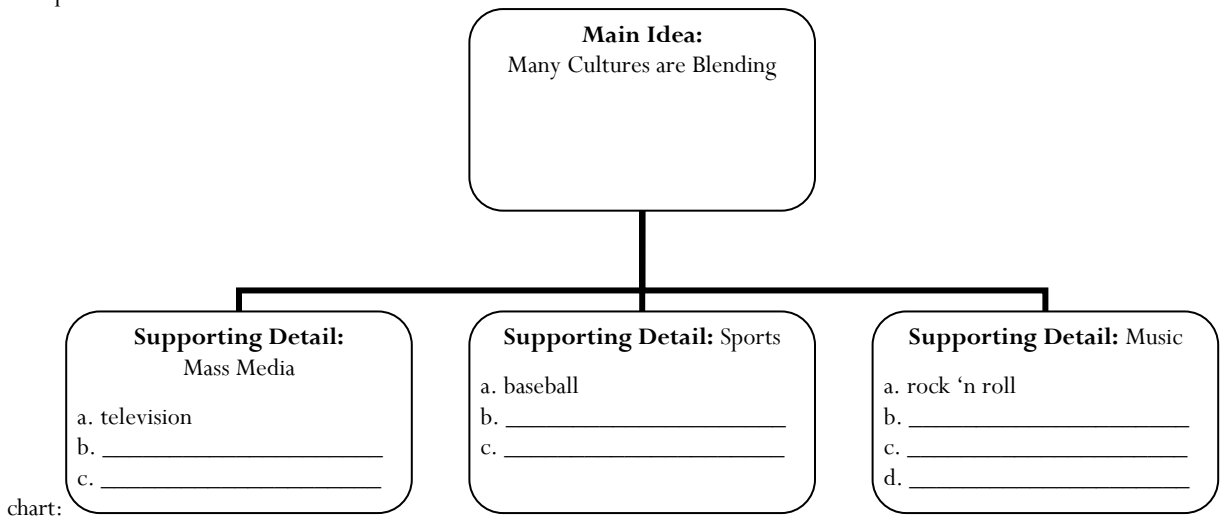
Main Idea:
Many Cultures are Blending

Supporting Detail:
Mass Media

a. television
b. ______________________
c. ______________________

Supporting Detail: Sports

a. baseball
b. ______________________
c. ______________________

Supporting Detail: Music

a. rock ‘n roll
b. ______________________
c. ______________________
d. ______________________

chart: